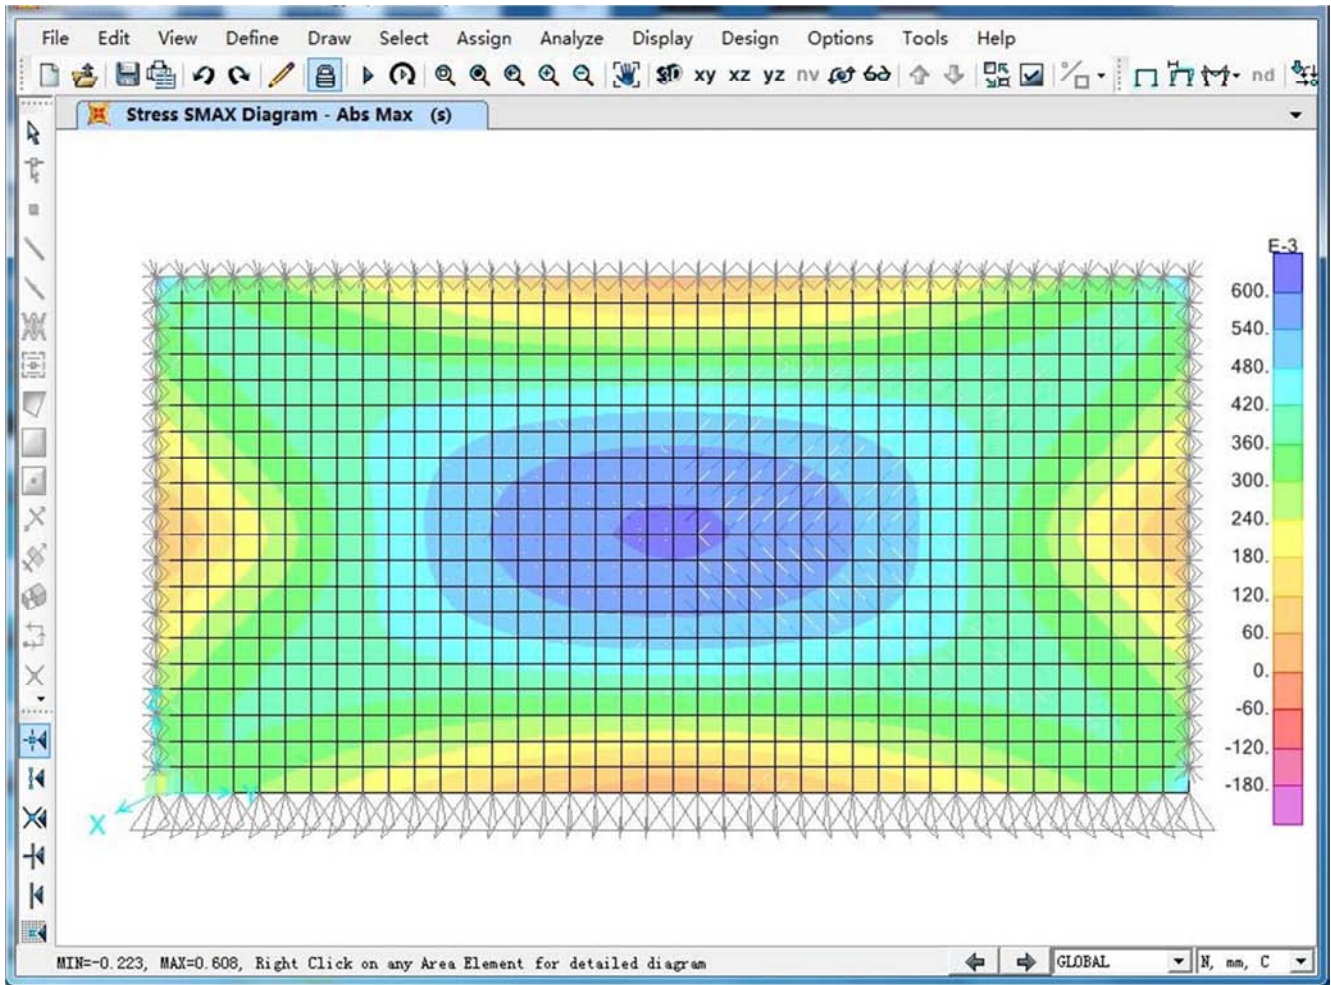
File Edit View Define Draw Select Assign Analyze Display Design Options Tools Help

xy xz yz nv nd

Stress SMAX Diagram - Abs Max (s)

E-3
600.
540.
480.
420.
360.
300.
240.
180.
120.
60.
0.
-60.
-120.
-180.

X Y

MIN=-0.223, MAX=0.608, Right Click on any Area Element for detailed diagram

GLOBAL

N, mm, C